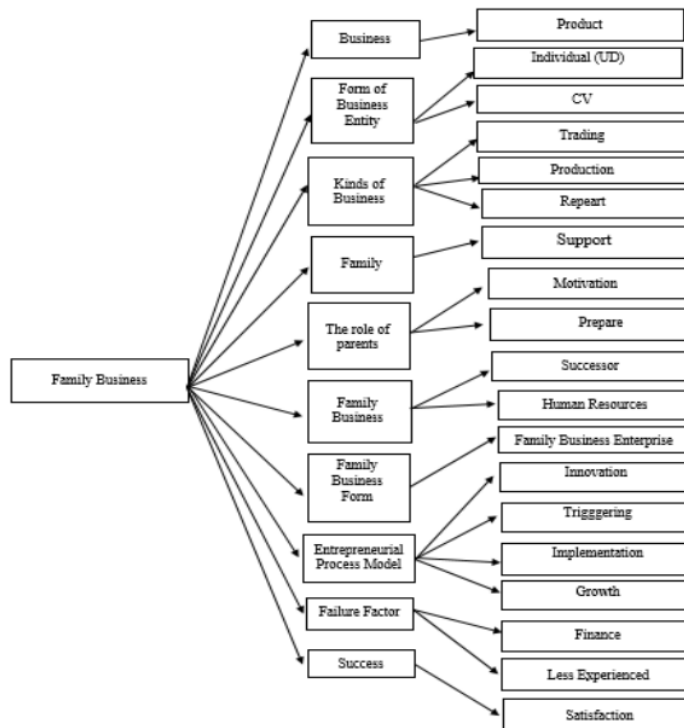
Family Business

Business

Product

Form of Business Entity

Individual (UD)

CV

Kinds of Business

Trading

Production

Repeart

Family

Support

The role of parents

Motivation

Prepare

Family Business

Successor

Human Resources

Family Business Form

Family Business Enterprise

Entrepreneurial Process Model

Innovation

Trigggering

Implementation

Growth

Failure Factor

Finance

Less Experienced

Success

Satisfaction